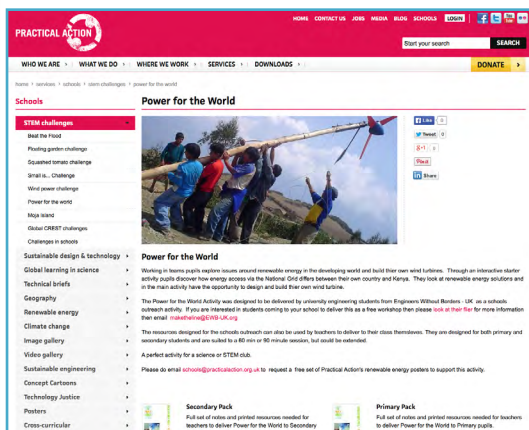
PRACTICAL ACTION

HOME CONTACT US JOBS MEDIA BLOG SCHOOLS LOGIN

Start your search SEARCH

WHO WE ARE › WHAT WE DO › WHERE WE WORK › SERVICES › DOWNLOADS › DONATE ›

home › services › schools › stem challenges › power for the world

Schools

STEM challenges
Beat the Flood
Floating garden challenge
Squashed tomato challenge
Small is... Challenge
Wind power challenge
Power for the world
Moja Island
Global CREST challenges
Challenges in schools
Sustainable design & technology
Global learning in science
Technical briefs
Geography
Renewable energy
Climate change
Image gallery
Video gallery
Sustainable engineering
Concept Cartoons
Technology Justice
Posters
Cross-curricular

Power for the World

Like 3
Tweet 0
g+1 0
Pin it
Share

Power for the World

Working in teams pupils explore issues around renewable energy in the developing world and build their own wind turbines. Through an interactive starter activity pupils discover how energy access via the National Grid differs between their own country and Kenya. They look at renewable energy solutions and in the main activity have the opportunity to design and build their own wind turbine.

The Power for the World Activity was designed to be delivered by university engineering students from Engineers Without Borders - UK as a schools outreach activity. If you are interested in students coming to your school to deliver this as a free workshop then please look at their flier for more information then email makethelive@EWB-UK.org

The resources designed for the schools outreach can also be used by teachers to deliver to their classes themselves. They are designed for both primary and secondary students and are suited to a 60 min or 90 minute session, but could be extended.

A perfect activity for a science or STEM club.

Please do email schools@practicalaction.org.uk to request a free set of Practical Action's renewable energy posters to support this activity.

Secondary Pack
Full set of notes and printed resources needed for teachers to deliver Power for the World to Secondary

Primary Pack
Full set of notes and printed resources needed for teachers to deliver Power for the World to Primary pupils.